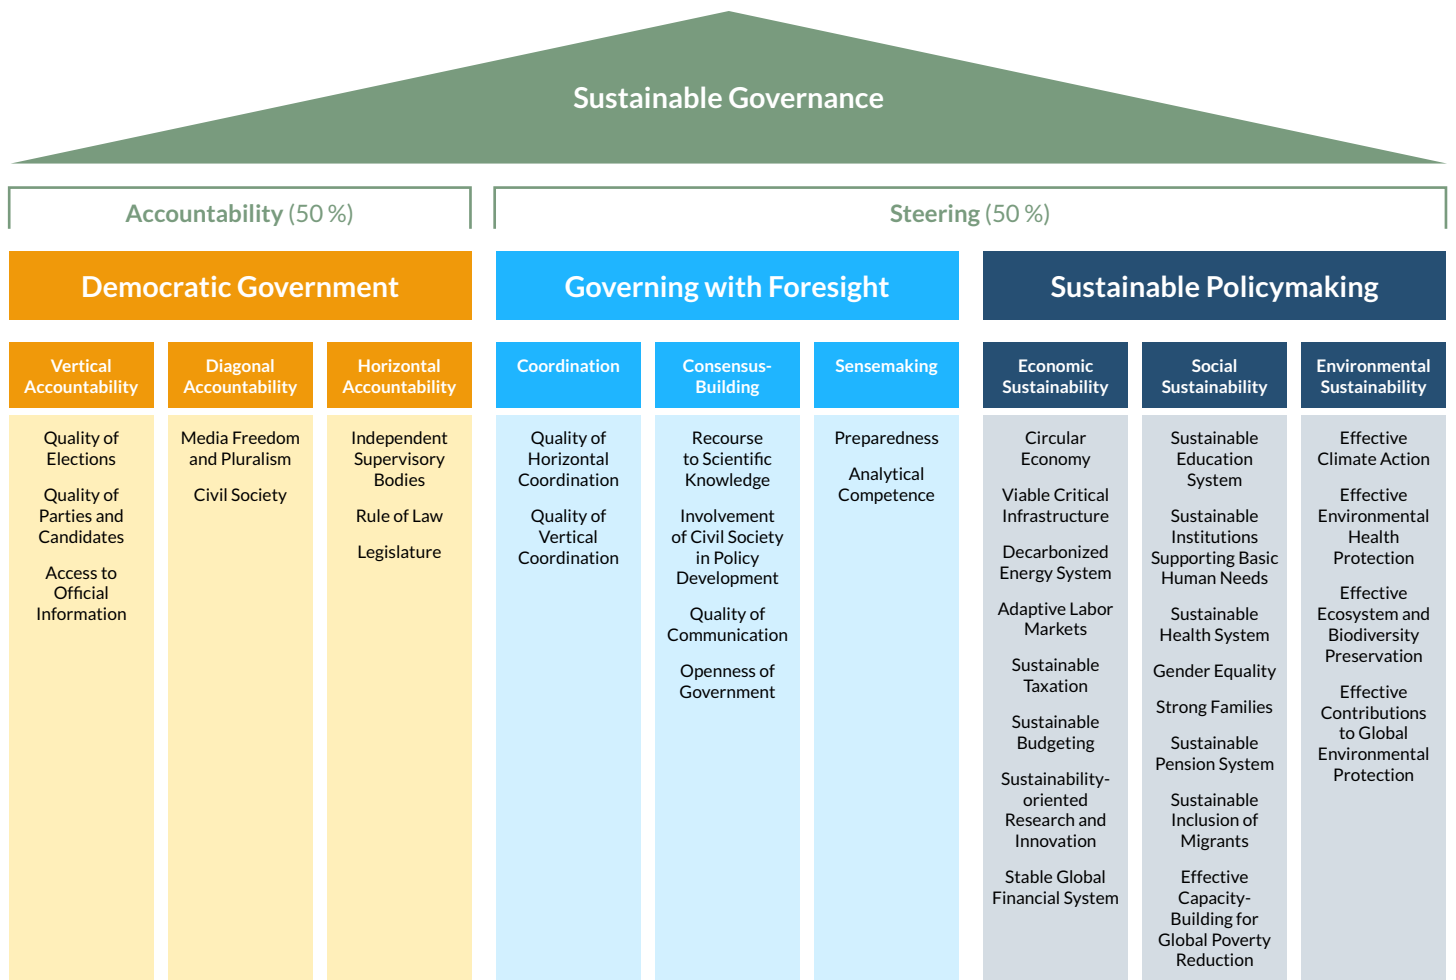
Sustainable Governance

Accountability (50 %)

Steering (50 %)

Democratic Government

Governing with Foresight

Sustainable Policymaking

Vertical Accountability

Quality of Elections

Quality of Parties and Candidates

Access to Official Information

Diagonal Accountability

Media Freedom and Pluralism

Civil Society

Horizontal Accountability

Independent Supervisory Bodies

Rule of Law

Legislature

Coordination

Quality of Horizontal Coordination

Quality of Vertical Coordination

Consensus-Building

Recourse to Scientific Knowledge

Involvement of Civil Society in Policy Development

Quality of Communication

Openness of Government

Sensemaking

Preparedness

Analytical Competence

Economic Sustainability

Circular Economy

Viable Critical Infrastructure

Decarbonized Energy System

Adaptive Labor Markets

Sustainable Taxation

Sustainable Budgeting

Sustainability-oriented Research and Innovation

Stable Global Financial System

Social Sustainability

Sustainable Education System

Sustainable Institutions Supporting Basic Human Needs

Sustainable Health System

Gender Equality

Strong Families

Sustainable Pension System

Sustainable Inclusion of Migrants

Effective Capacity-Building for Global Poverty Reduction

Environmental Sustainability

Effective Climate Action

Effective Environmental Health Protection

Effective Ecosystem and Biodiversity Preservation

Effective Contributions to Global Environmental Protection